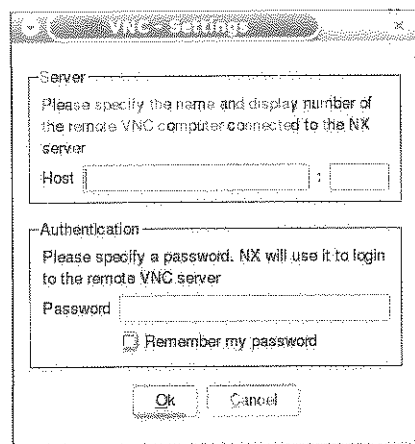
VNC Settings

Server

Please specify the name and display number of the remote VNC computer connected to the NX server

Host :

Authentication

Please specify a password. NX will use it to login to the remote VNC server

Password

Remember my password

Ok Cancel